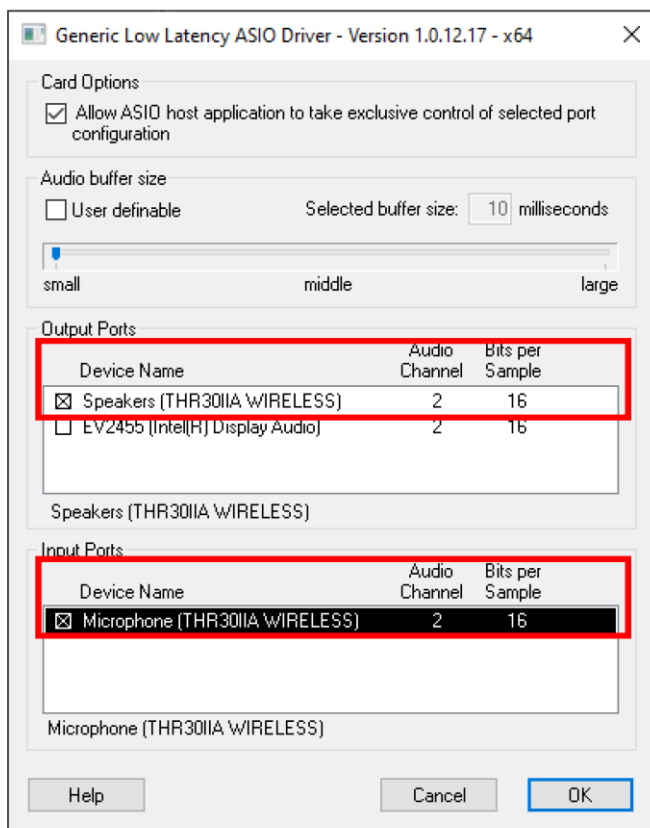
Generic Low Latency ASIO Driver - Version 1.0.12.17 - x64

Card Options

Allow ASIO host application to take exclusive control of selected port configuration

Audio buffer size

User definable

Selected buffer size: 10 milliseconds

small middle large

Output Ports

| Device Name | Audio Channel | Bits per Sample |
|---|---|---|
| ☒ Speakers (THR30IIA WIRELESS) | 2 | 16 |
| ☐ EV2455 (Intel(R) Display Audio) | 2 | 16 |

Speakers (THR30IIA WIRELESS)

Input Ports

| Device Name | Audio Channel | Bits per Sample |
|---|---|---|
| ☒ Microphone (THR30IIA WIRELESS) | 2 | 16 |

Microphone (THR30IIA WIRELESS)

Help Cancel OK